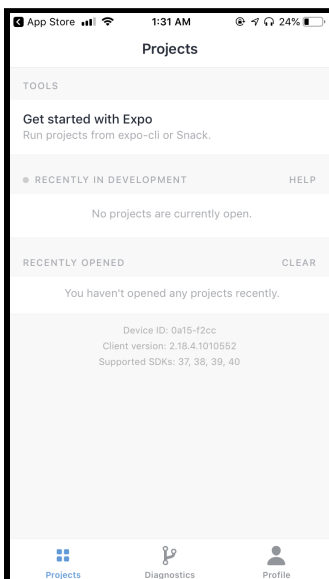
App Store 1:31 AM 24%

Projects

TOOLS

Get started with Expo
Run projects from expo-cli or Snack.

RECENTLY IN DEVELOPMENT HELP

No projects are currently open.

RECENTLY OPENED CLEAR

You haven't opened any projects recently.

Device ID: 0a15-f2cc
Client version: 2.18.4.1010552
Supported SDKs: 37, 38, 39, 40

Projects Diagnostics Profile